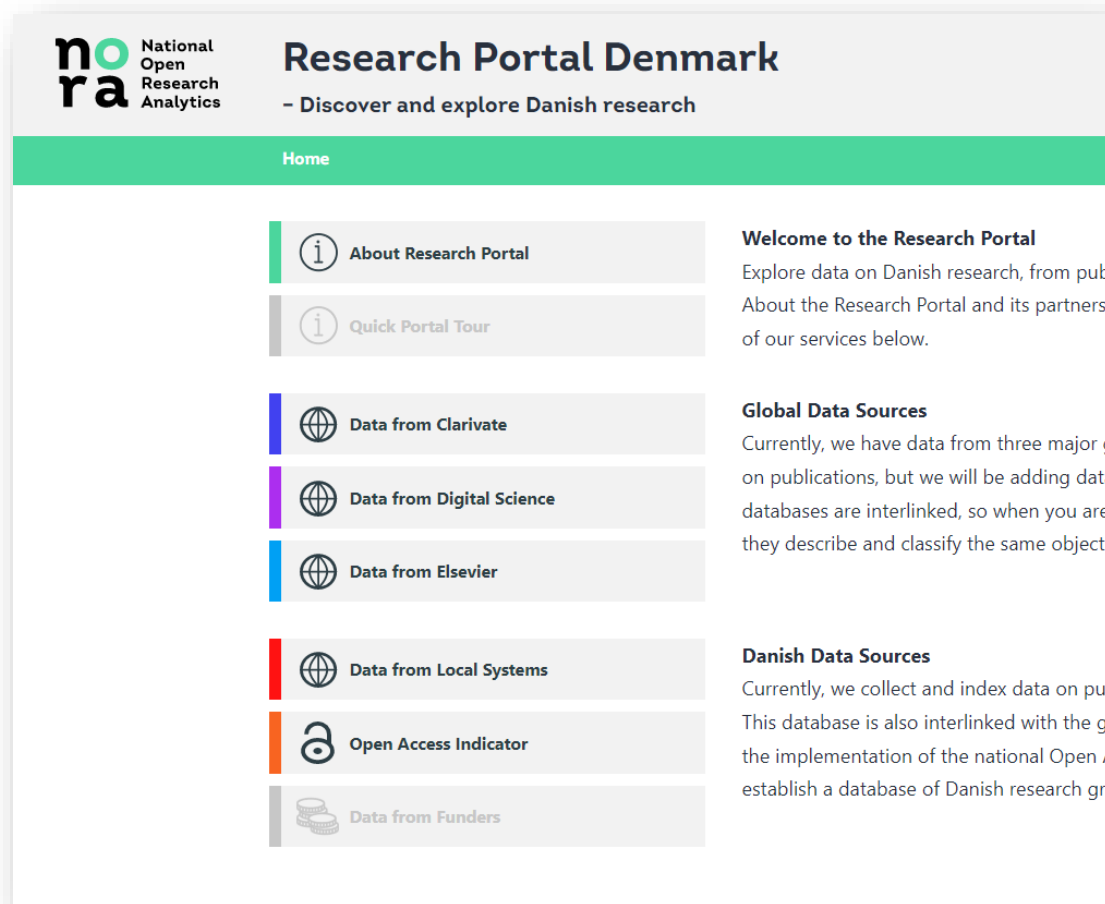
nora National Open Research Analytics

Research Portal Denmark

- Discover and explore Danish research

Home

About Research Portal

Quick Portal Tour

Data from Clarivate

Data from Digital Science

Data from Elsevier

Data from Local Systems

Open Access Indicator

Data from Funders

Welcome to the Research Portal

Explore data on Danish research, from pub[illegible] About the Research Portal and its partners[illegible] of our services below.

Global Data Sources

Currently, we have data from three major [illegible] on publications, but we will be adding dat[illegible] databases are interlinked, so when you are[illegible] they describe and classify the same object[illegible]

Danish Data Sources

Currently, we collect and index data on pu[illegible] This database is also interlinked with the g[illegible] the implementation of the national Open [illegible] establish a database of Danish research gr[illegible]